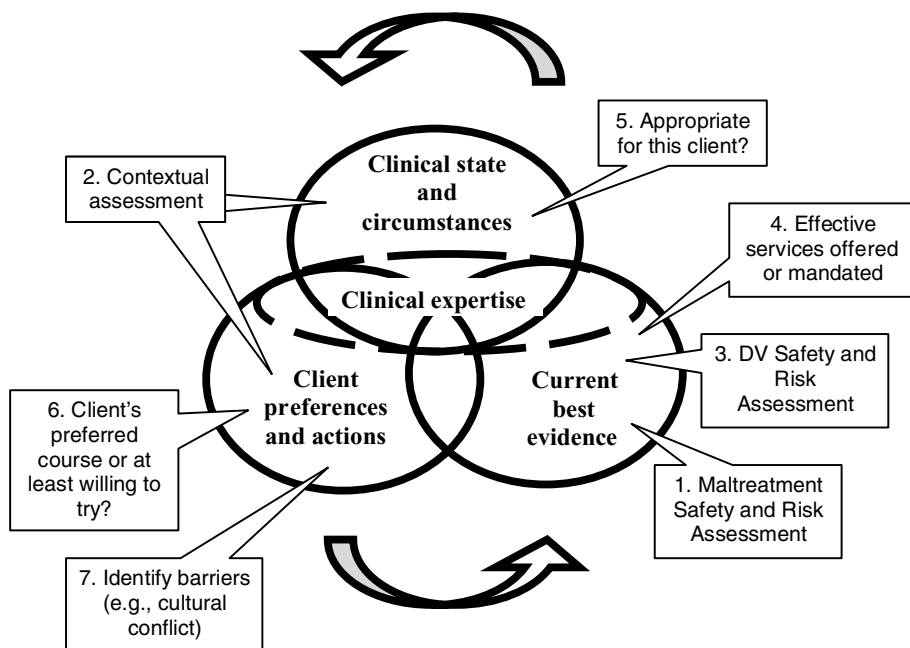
5. Appropriate for this client?

2. Contextual assessment

Clinical state and circumstances

4. Effective services offered or mandated

Clinical expertise

3. DV Safety and Risk Assessment

Client preferences and actions

Current best evidence

6. Client's preferred course or at least willing to try?

1. Maltreatment Safety and Risk Assessment

7. Identify barriers (e.g., cultural conflict)